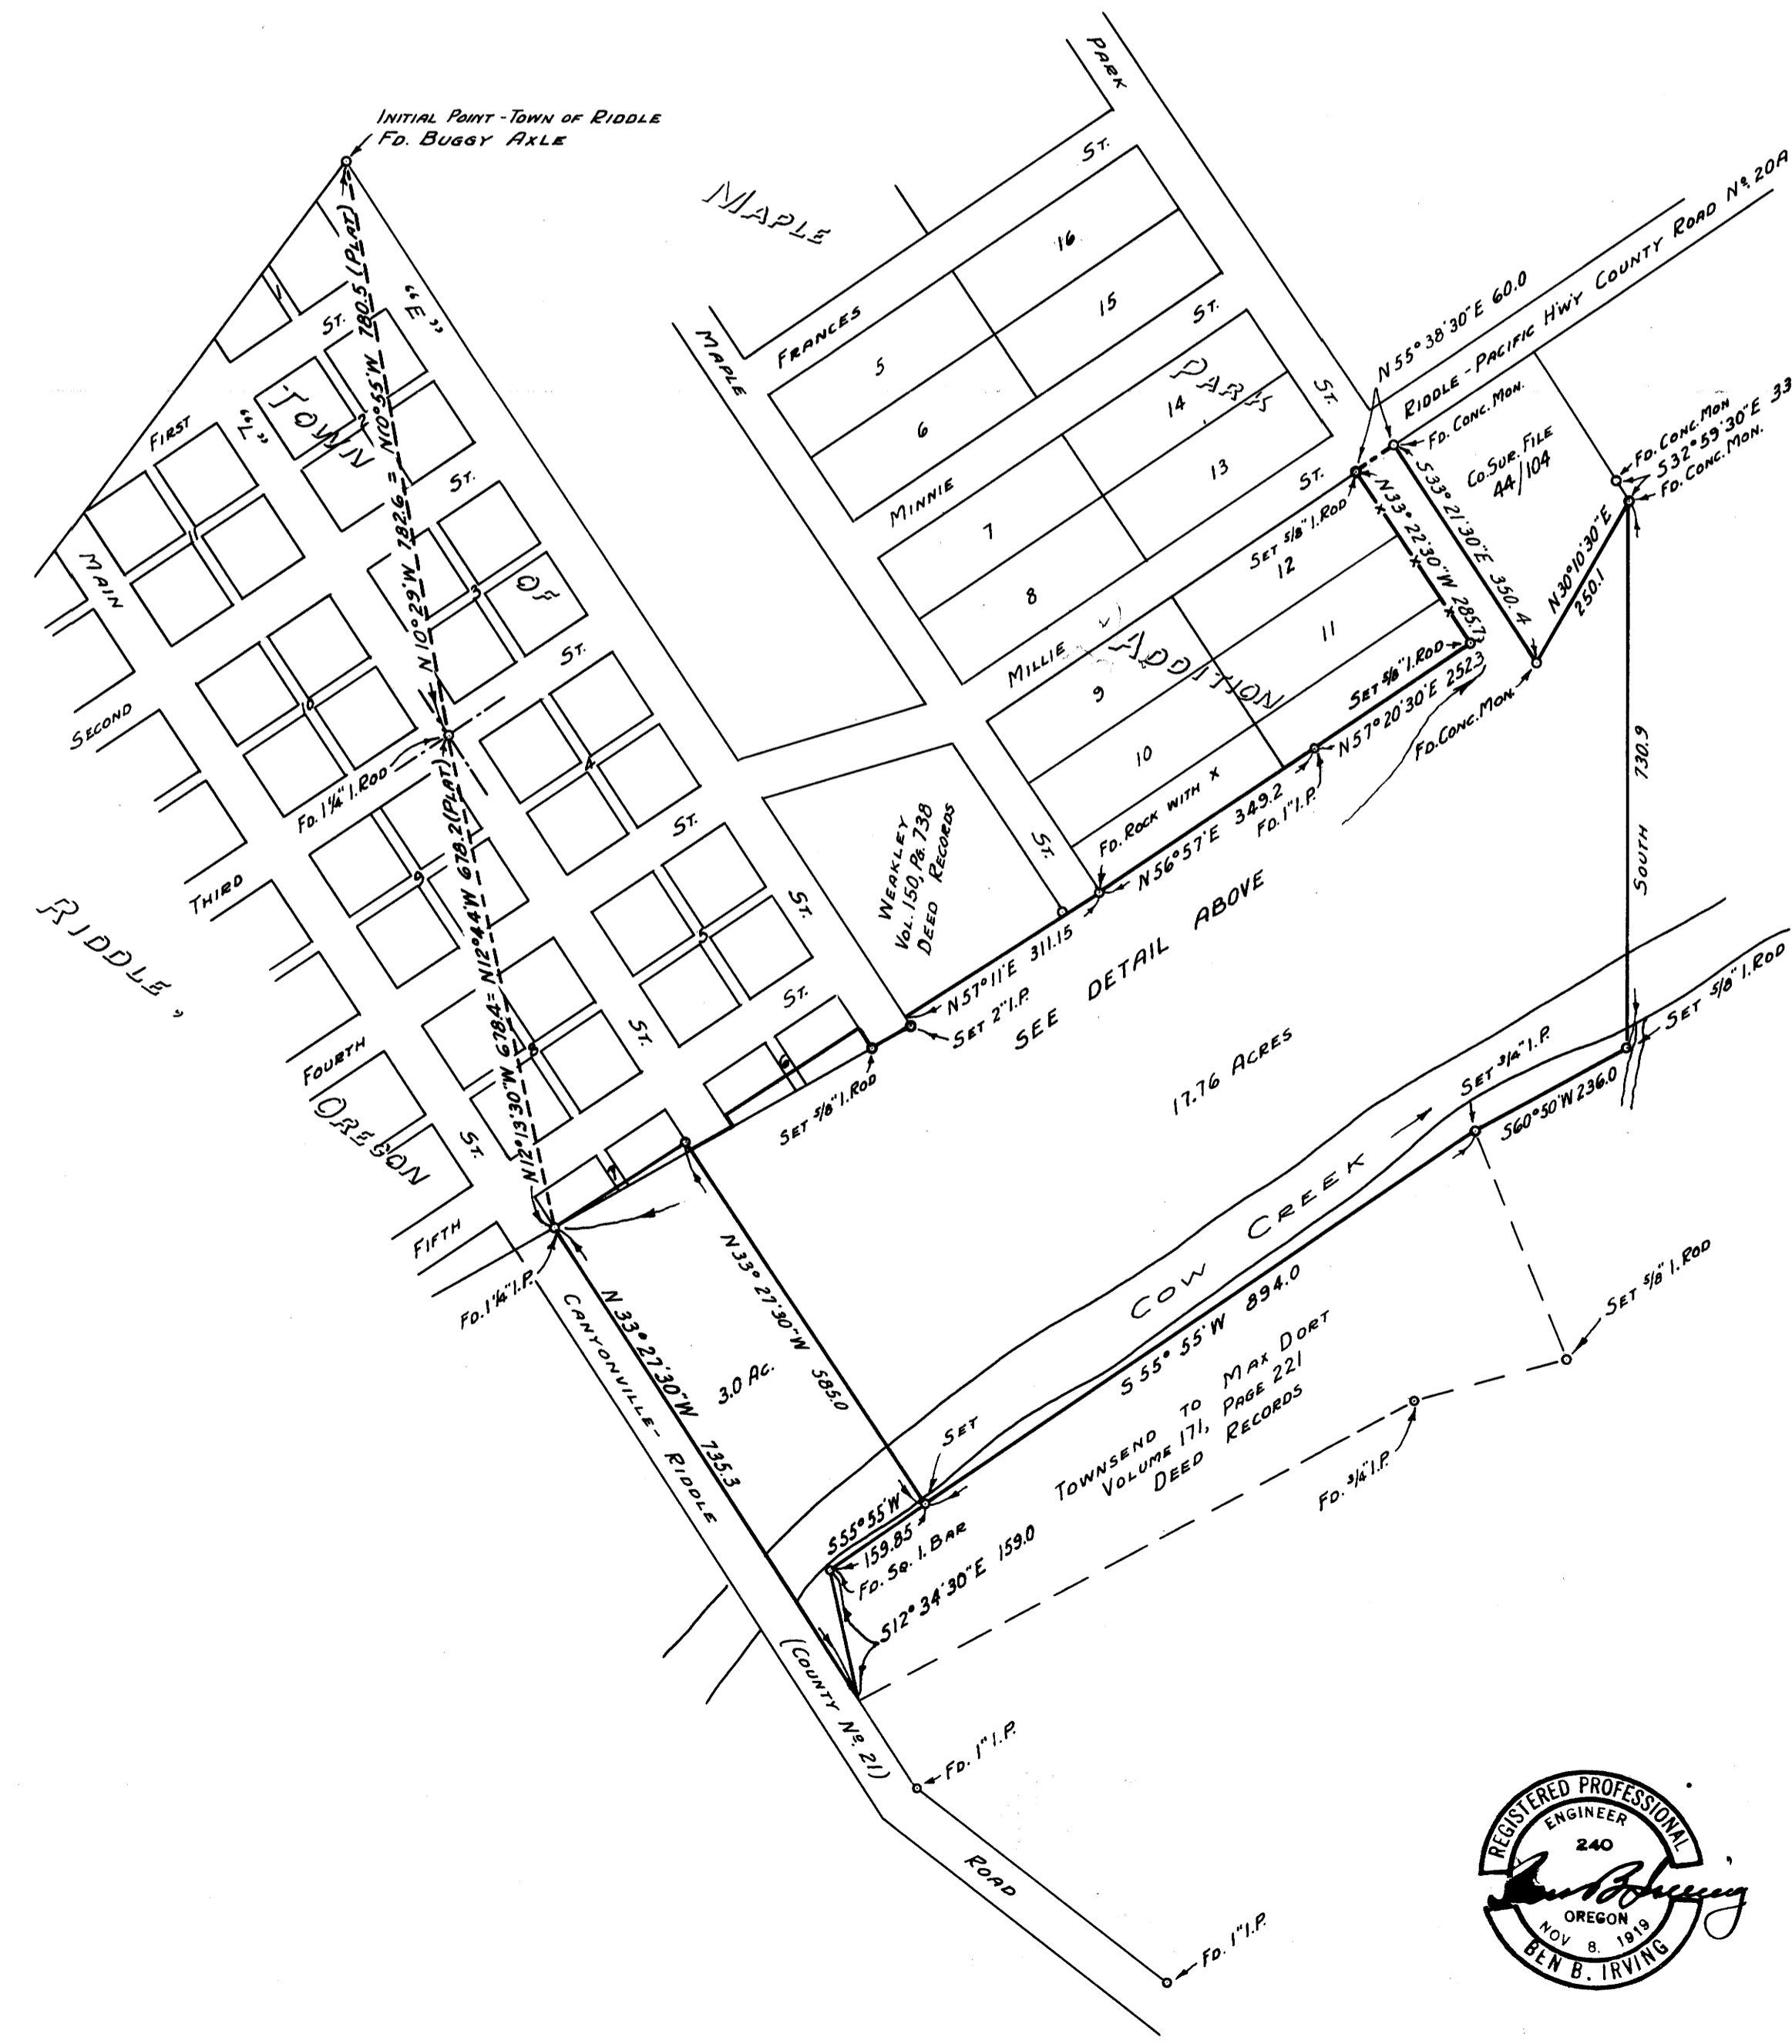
INITIAL POINT - TOWN OF RIDDLE
FD. BUGGY AXLE

PARK
ST.
MAPLE
16
15
FRANCES
ST.
MAPLE
5
6
14
PARK
ST.
13
MINNIE
ST.
7
8
12
11
MILLIE ADDITION
9
10

N 55° 38' 30" E 60.0
RIDDLE - PACIFIC HWY COUNTY ROAD Nº 20A
FD. CONC. MON.
CO. SUR. FILE 44/104
S 33° 21' 30" E 350.4
N 33° 22' 30" W 285.7
SET 5/8" I. ROD
SET 5/8" I. ROD
N 57° 20' 30" E 252.3
FD. CONC. MON.
FD. CONC. MON
S 32° 59' 30" E 33
FD. CONC. MON.
N 30° 10' 30" E 250.1
SOUTH 730.9

FIRST
ST.
"E"
TOWN
"L"
N 10° 55' W 780.5 (PLAT)
N 10° 29' W 782.6 =
ST.
OF
MAIN
SECOND
ST.
FD. 1 1/4" I. ROD
N 12° 44' W 678.2 (PLAT)
N 12° 13' 30" W 678.4 =
ST.
THIRD
ST.
RIDDLE,
FOURTH
OREGON
ST.
ST.
ST.
FIFTH

WEAKLEY
VOL. 150, PG. 738
DEED RECORDS
ST.
FD. ROCK WITH X
N 56° 57' E 349.2
FD. 1" I.P.
N 57° 11' E 311.15
SET 2" I.P.
SEE DETAIL ABOVE
SET 5/8" I. ROD
17.76 ACRES

SET 5/8" I. ROD
SET 3/4" I.P.
S 60° 50' W 236.0
COW CREEK
S 55° 55' W 894.0
SET 5/8" I. ROD

FD. 1 1/4" I.P.
CANYONVILLE - RIDDLE
N 33° 27' 30" W 735.3
3.0 Ac.
N 33° 27' 30" W 585.0
SET
TOWNSEND TO MAX DORT
VOLUME 171, PAGE 221
DEED RECORDS
FD. 3/4" I.P.
S 55° 55' W
159.85
FD. SQ. I. BAR
S 12° 34' 30" E 159.0
(COUNTY Nº 21)
FD. 1" I.P.
ROAD
FD. 1" I.P.

REGISTERED PROFESSIONAL
ENGINEER
240
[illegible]
OREGON
NOV 8, 1919
BEN B. IRVING